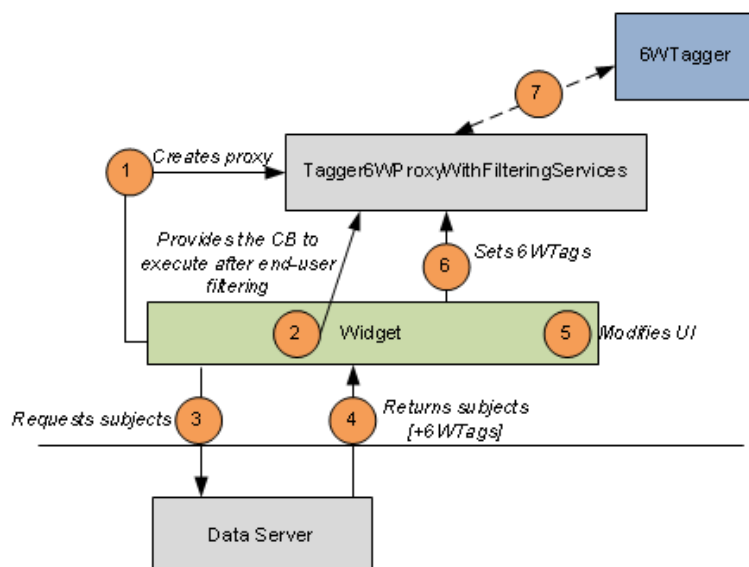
6WTagger

7

1 Creates proxy

Tagger6WProxyWithFilteringServices

Provides the CB to execute after end-user filtering

6 Sets 6WTags

2 Widget 5 Modifies UI

Requests subjects 3

4 Returns subjects [+6WTags]

Data Server